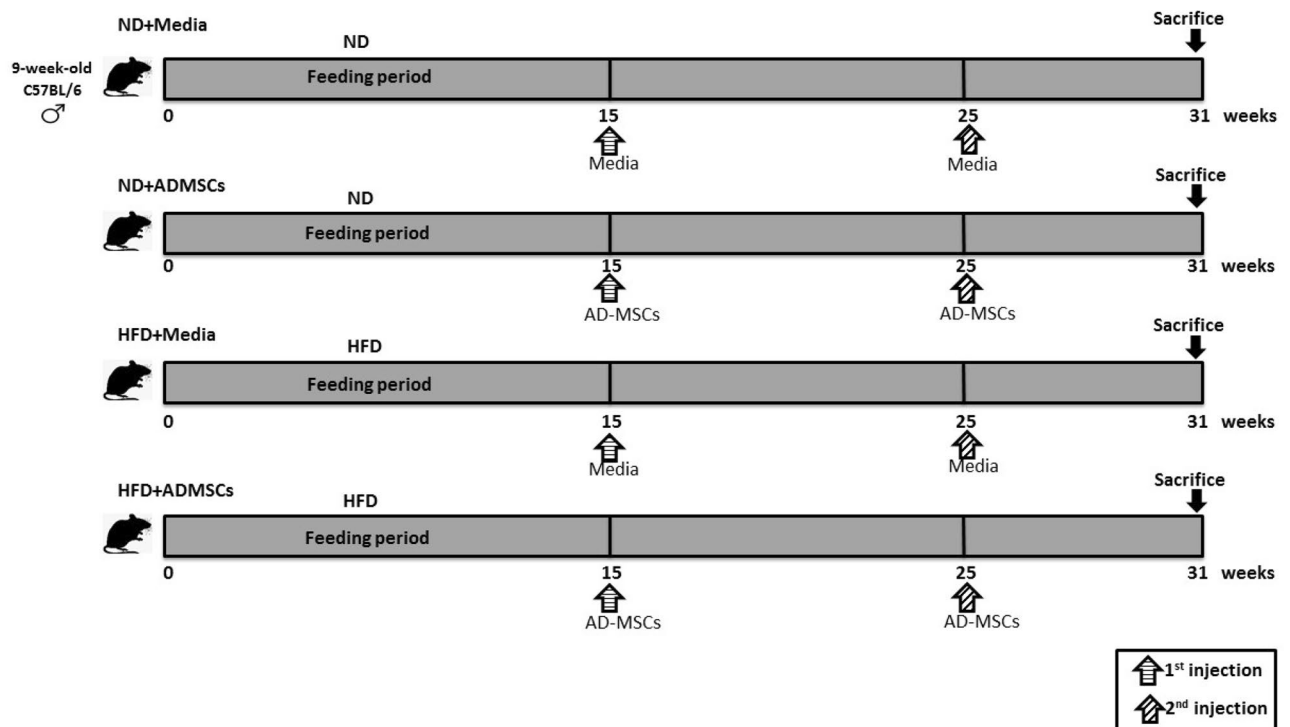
ND+Media

Sacrifice

ND

9-week-old C57BL/6 ♂

Feeding period

0

15

25

31 weeks

Media

Media

ND+ADMSCs

Sacrifice

ND

Feeding period

0

15

25

31 weeks

AD-MSCs

AD-MSCs

HFD+Media

Sacrifice

HFD

Feeding period

0

15

25

31 weeks

Media

Media

HFD+ADMSCs

Sacrifice

HFD

Feeding period

0

15

25

31 weeks

AD-MSCs

AD-MSCs

1$^{st}$ injection

2$^{nd}$ injection